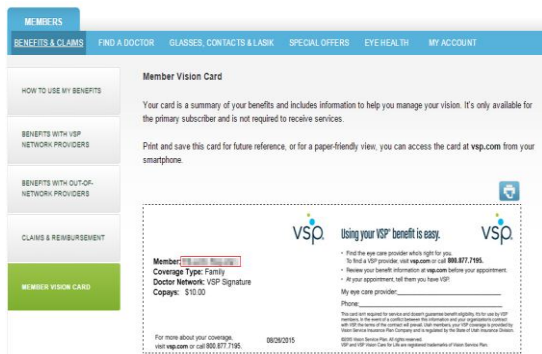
MEMBERS

BENEFITS & CLAIMS | FIND A DOCTOR | GLASSES, CONTACTS & LASIK | SPECIAL OFFERS | EYE HEALTH | MY ACCOUNT

HOW TO USE MY BENEFITS

BENEFITS WITH VSP NETWORK PROVIDERS

BENEFITS WITH OUT-OF-NETWORK PROVIDERS

CLAIMS & REIMBURSEMENT

MEMBER VISION CARD

Member Vision Card

Your card is a summary of your benefits and includes information to help you manage your vision. It's only available for the primary subscriber and is not required to receive services.

Print and save this card for future reference, or for a paper-friendly view, you can access the card at vsp.com from your smartphone.

vsp.

Member: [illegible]
Coverage Type: Family
Doctor Network: VSP Signature
Copays: $10.00

For more about your coverage, visit vsp.com or call 800.877.7195.

08/26/2015

Using your VSP® benefit is easy.

vsp.

• Find the eye care provider who's right for you. To find a VSP provider, visit vsp.com or call 800.877.7195.
• Review your benefit information at vsp.com before your appointment.
• At your appointment, tell them you have VSP.

My eye care provider: ____________

Phone: ____________

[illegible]

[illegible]